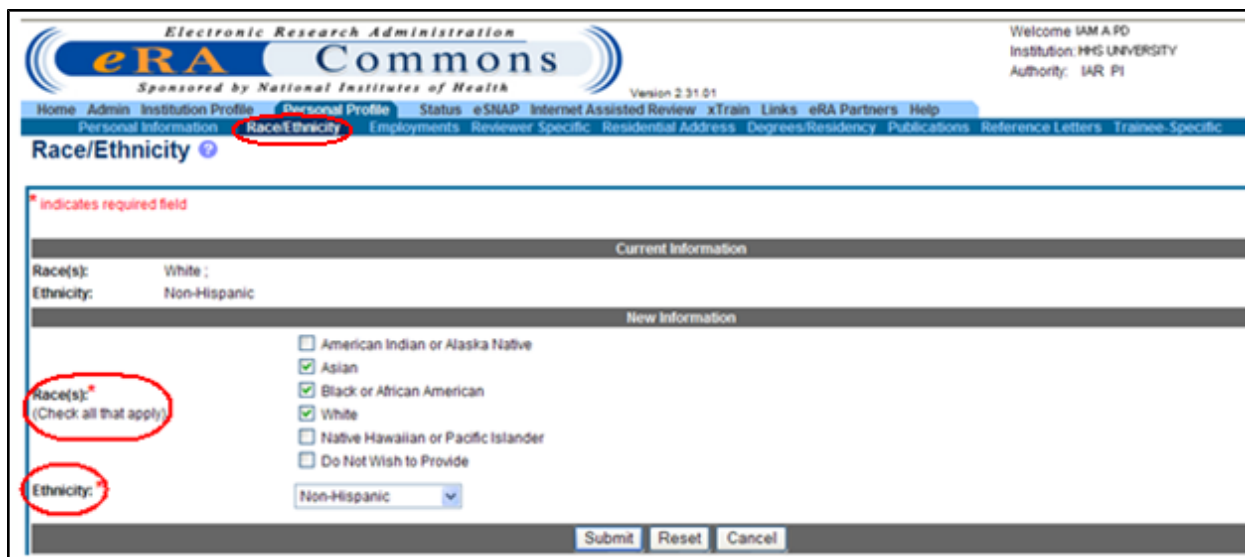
Electronic Research Administration
eRA Commons
Sponsored by National Institutes of Health
Version 2.31.01

Welcome IAM A PD
Institution: HHS UNIVERSITY
Authority: IAR PI

Home Admin Institution Profile Personal Profile Status eSNAP Internet Assisted Review xTrain Links eRA Partners Help

Personal Information Race/Ethnicity Employments Reviewer Specific Residential Address Degrees/Residency Publications Reference Letters Trainee-Specific

Race/Ethnicity

* indicates required field

Current Information

Race(s): White ;
Ethnicity: Non-Hispanic

New Information

Race(s):*
(Check all that apply)

American Indian or Alaska Native
Asian
Black or African American
White
Native Hawaiian or Pacific Islander
Do Not Wish to Provide

Ethnicity:*
Non-Hispanic

Submit Reset Cancel